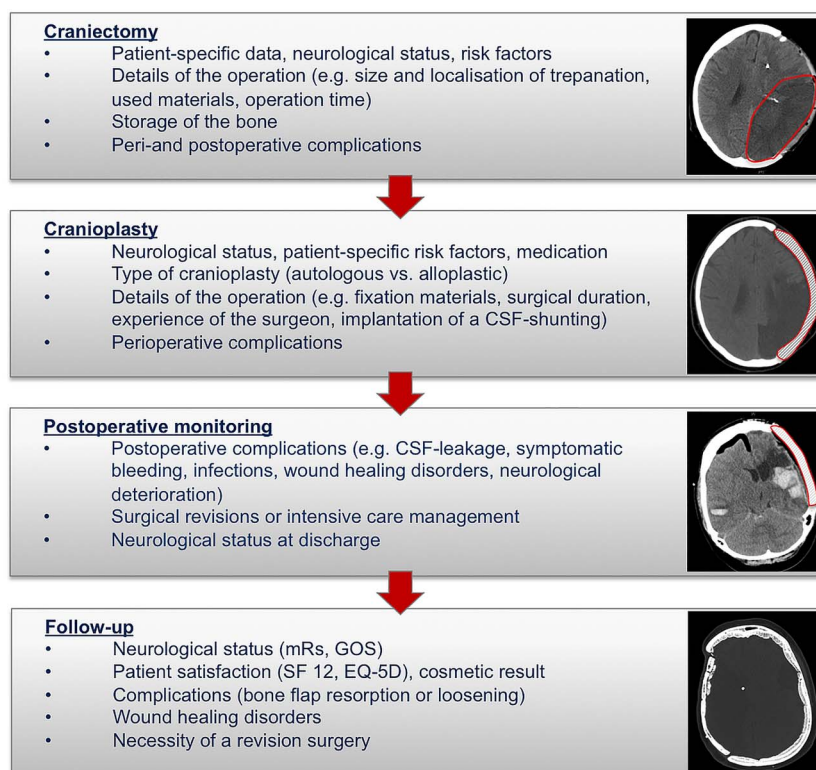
Craniectomy
• Patient-specific data, neurological status, risk factors
• Details of the operation (e.g. size and localisation of trepanation, used materials, operation time)
• Storage of the bone
• Peri-and postoperative complications

Cranioplasty
• Neurological status, patient-specific risk factors, medication
• Type of cranioplasty (autologous vs. alloplastic)
• Details of the operation (e.g. fixation materials, surgical duration, experience of the surgeon, implantation of a CSF-shunting)
• Perioperative complications

Postoperative monitoring
• Postoperative complications (e.g. CSF-leakage, symptomatic bleeding, infections, wound healing disorders, neurological deterioration)
• Surgical revisions or intensive care management
• Neurological status at discharge

Follow-up
• Neurological status (mRs, GOS)
• Patient satisfaction (SF 12, EQ-5D), cosmetic result
• Complications (bone flap resorption or loosening)
• Wound healing disorders
• Necessity of a revision surgery